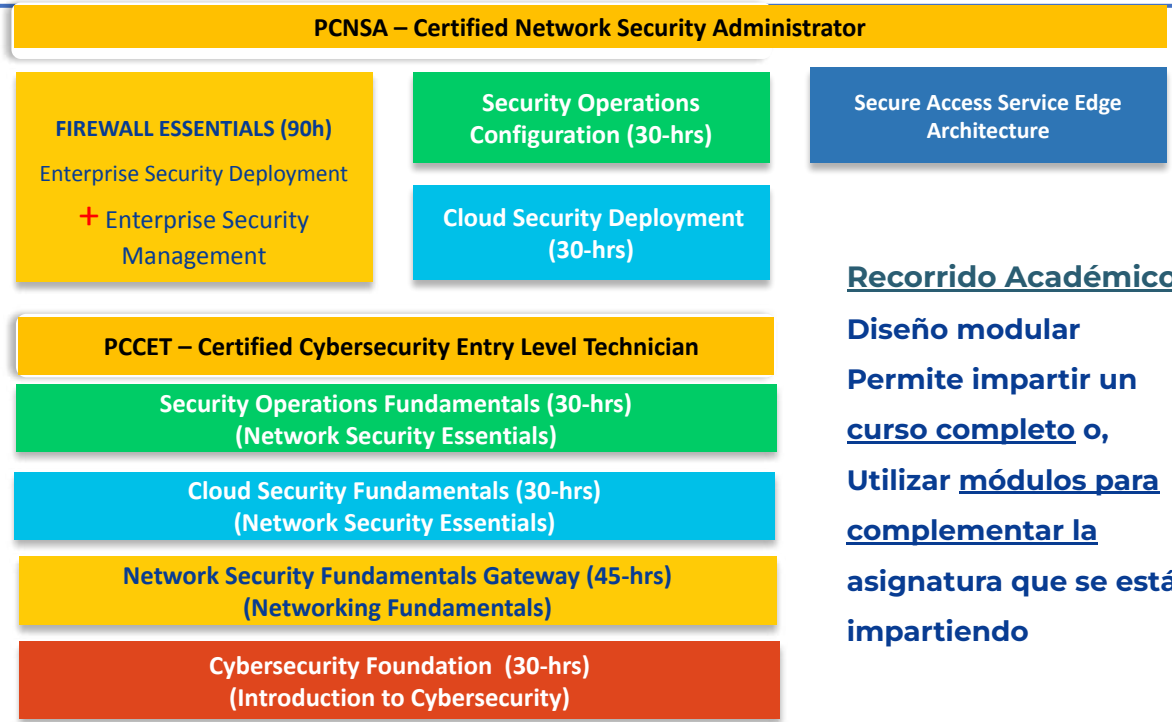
PCNSA – Certified Network Security Administrator

FIREWALL ESSENTIALS (90h)

Enterprise Security Deployment

+ Enterprise Security Management

Security Operations Configuration (30-hrs)

Cloud Security Deployment (30-hrs)

Secure Access Service Edge Architecture

PCCET – Certified Cybersecurity Entry Level Technician

Security Operations Fundamentals (30-hrs) (Network Security Essentials)

Cloud Security Fundamentals (30-hrs) (Network Security Essentials)

Network Security Fundamentals Gateway (45-hrs) (Networking Fundamentals)

Cybersecurity Foundation (30-hrs) (Introduction to Cybersecurity)

Recorrido Académico

Diseño modular

Permite impartir un curso completo o,

Utilizar módulos para complementar la asignatura que se está impartiendo